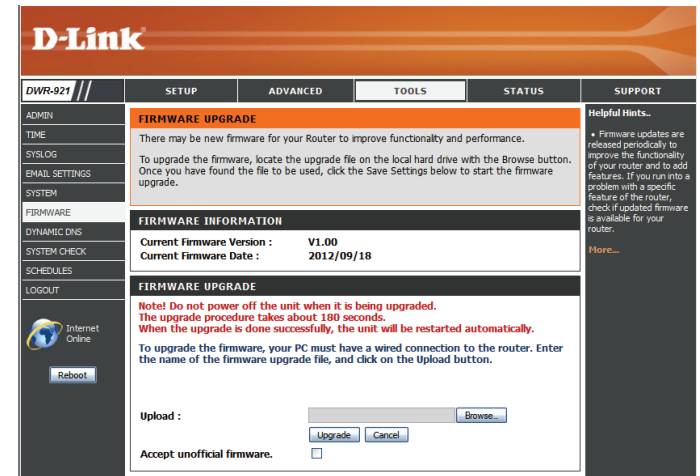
D-Link

DWR-921

SETUP | ADVANCED | TOOLS | STATUS | SUPPORT

ADMIN
TIME
SYSLOG
EMAIL SETTINGS
SYSTEM
FIRMWARE
DYNAMIC DNS
SYSTEM CHECK
SCHEDULES
LOGOUT

Internet Online

Reboot

FIRMWARE UPGRADE

There may be new firmware for your Router to improve functionality and performance.

To upgrade the firmware, locate the upgrade file on the local hard drive with the Browse button. Once you have found the file to be used, click the Save Settings below to start the firmware upgrade.

FIRMWARE INFORMATION

Current Firmware Version : V1.00
Current Firmware Date : 2012/09/18

FIRMWARE UPGRADE

Note! Do not power off the unit when it is being upgraded.
The upgrade procedure takes about 180 seconds.
When the upgrade is done successfully, the unit will be restarted automatically.

To upgrade the firmware, your PC must have a wired connection to the router. Enter the name of the firmware upgrade file, and click on the Upload button.

Upload : Browse...

Upgrade Cancel

Accept unofficial firmware.

Helpful Hints..

• Firmware updates are released periodically to improve the functionality of your router and to add features. If you run into a problem with a specific feature of the router, check if updated firmware is available for your router.

More...